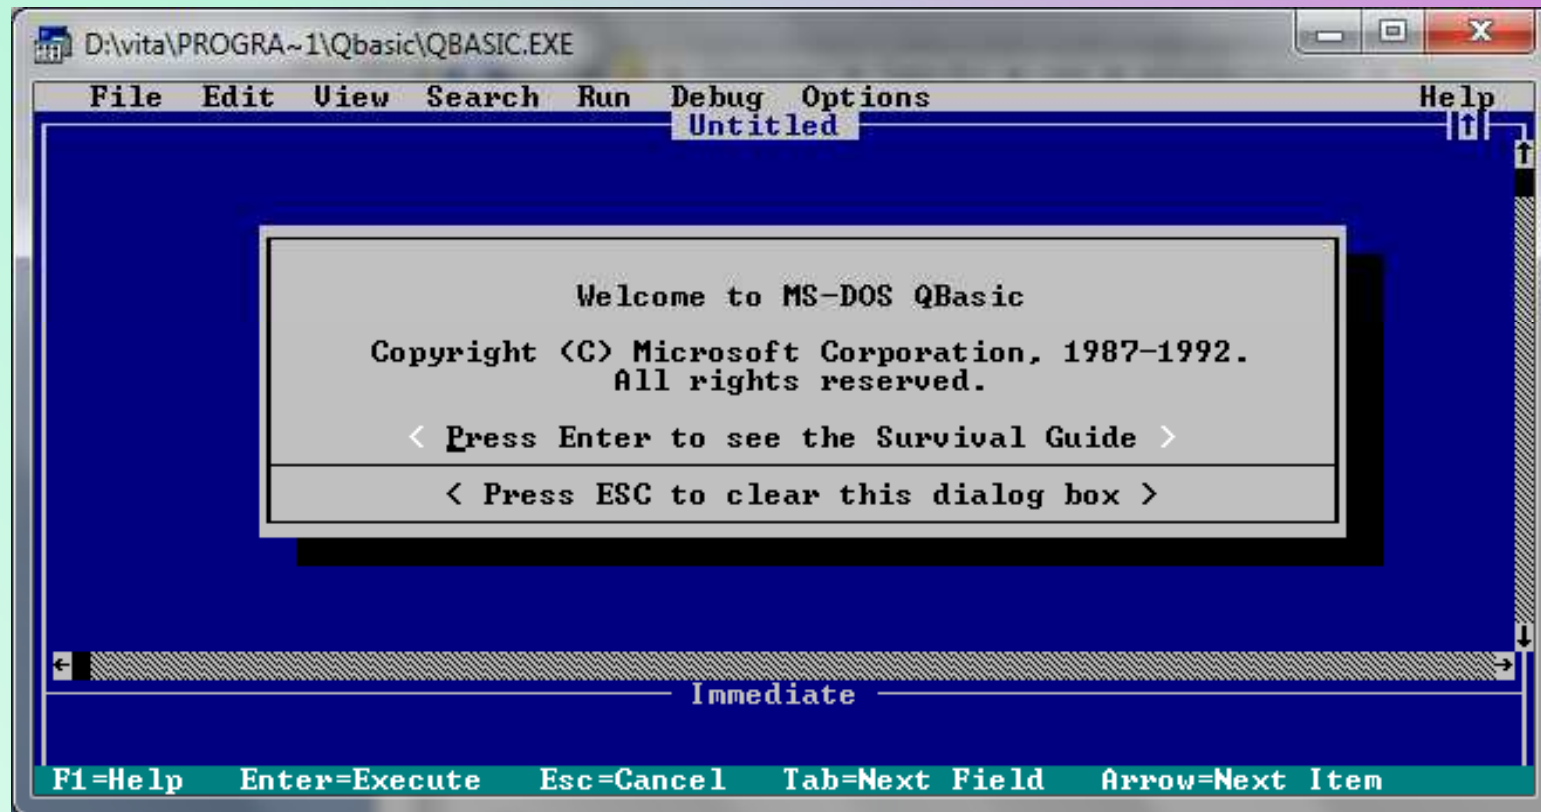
D:\vita\PROGRA~1\Qbasic\QBASIC.EXE

File Edit View Search Run Debug Options Help

Untitled

Welcome to MS-DOS QBasic

Copyright (C) Microsoft Corporation, 1987-1992.
All rights reserved.

< Press Enter to see the Survival Guide >

< Press ESC to clear this dialog box >

Immediate

F1=Help Enter=Execute Esc=Cancel Tab=Next Field Arrow=Next Item